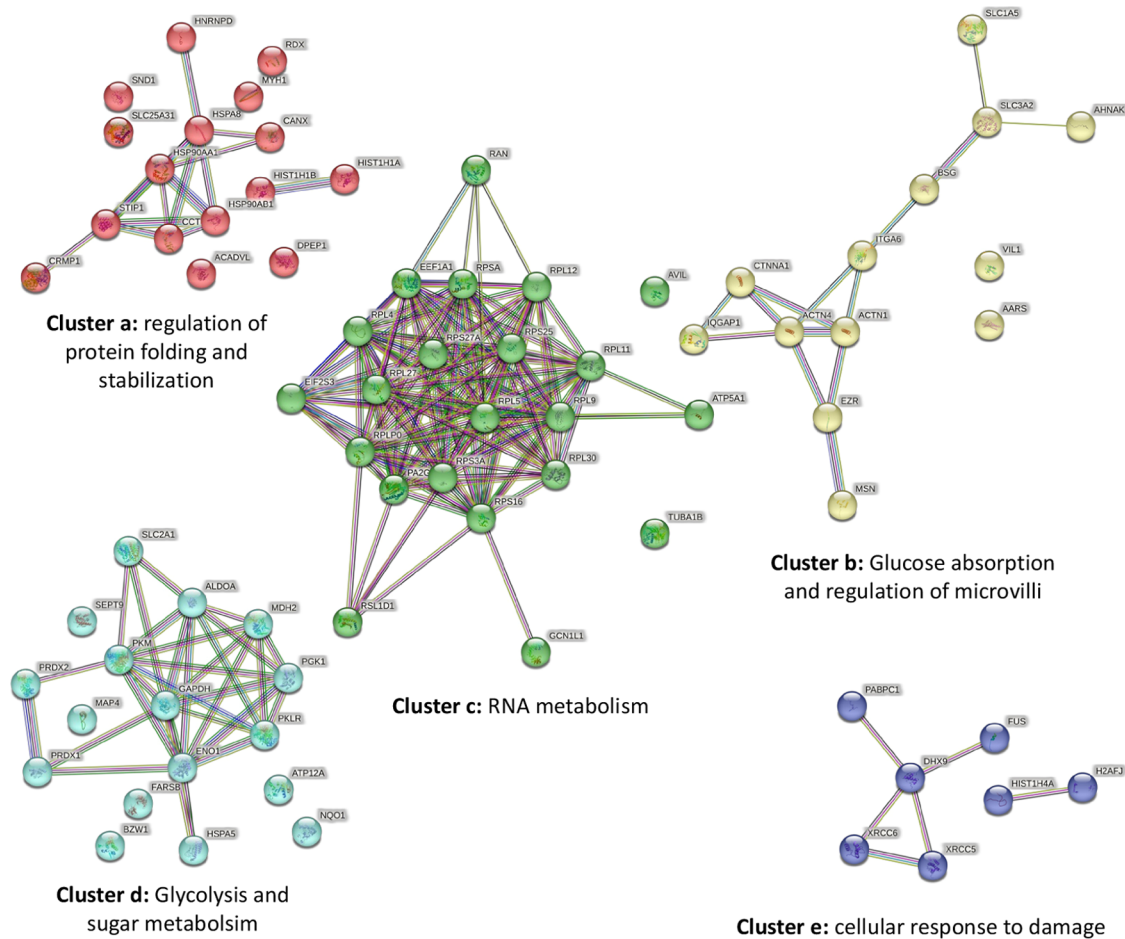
HNRNPD
RDX
SND1
MYH1
SLC25A31
HSPA8
CANX
HSP90AA1
HIST1H1B
HIST1H1A
STIP1
CCT
HSP90AB1
CRMP1
ACADVL
DPEP1

**Cluster a:** regulation of protein folding and stabilization

RAN
EEF1A1
RPSA
RPL12
AVIL
RPL4
RPS27A
RPS25
RPL11
EIF2S3
RPL27
RPL5
RPL9
ATP5A1
RPLP0
PA2G
RPS3A
RPL30
RPS16
TUBA1B
RSL1D1
GCN1L1

**Cluster c:** RNA metabolism

SLC1A5
SLC3A2
AHNAK
BSG
ITGA6
VIL1
CTNNA1
IQGAP1
ACTN4
ACTN1
AARS
EZR
MSN

**Cluster b:** Glucose absorption and regulation of microvilli

SLC2A1
ALDOA
SEPT9
MDH2
PKM
PRDX2
PGK1
GAPDH
MAP4
PKLR
PRDX1
ENO1
ATP12A
FARSB
NQO1
BZW1
HSPA5

**Cluster d:** Glycolysis and sugar metabolsim

PABPC1
FUS
DHX9
HIST1H4A
H2AFJ
XRCC6
XRCC5

**Cluster e:** cellular response to damage